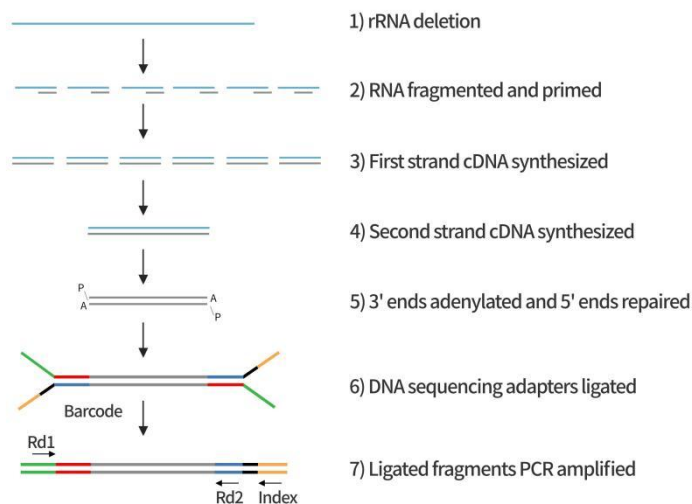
1) rRNA deletion

2) RNA fragmented and primed

3) First strand cDNA synthesized

4) Second strand cDNA synthesized

P
A
A
P

5) 3' ends adenylated and 5' ends repaired

Barcode

6) DNA sequencing adapters ligated

Rd1

Rd2 Index

7) Ligated fragments PCR amplified